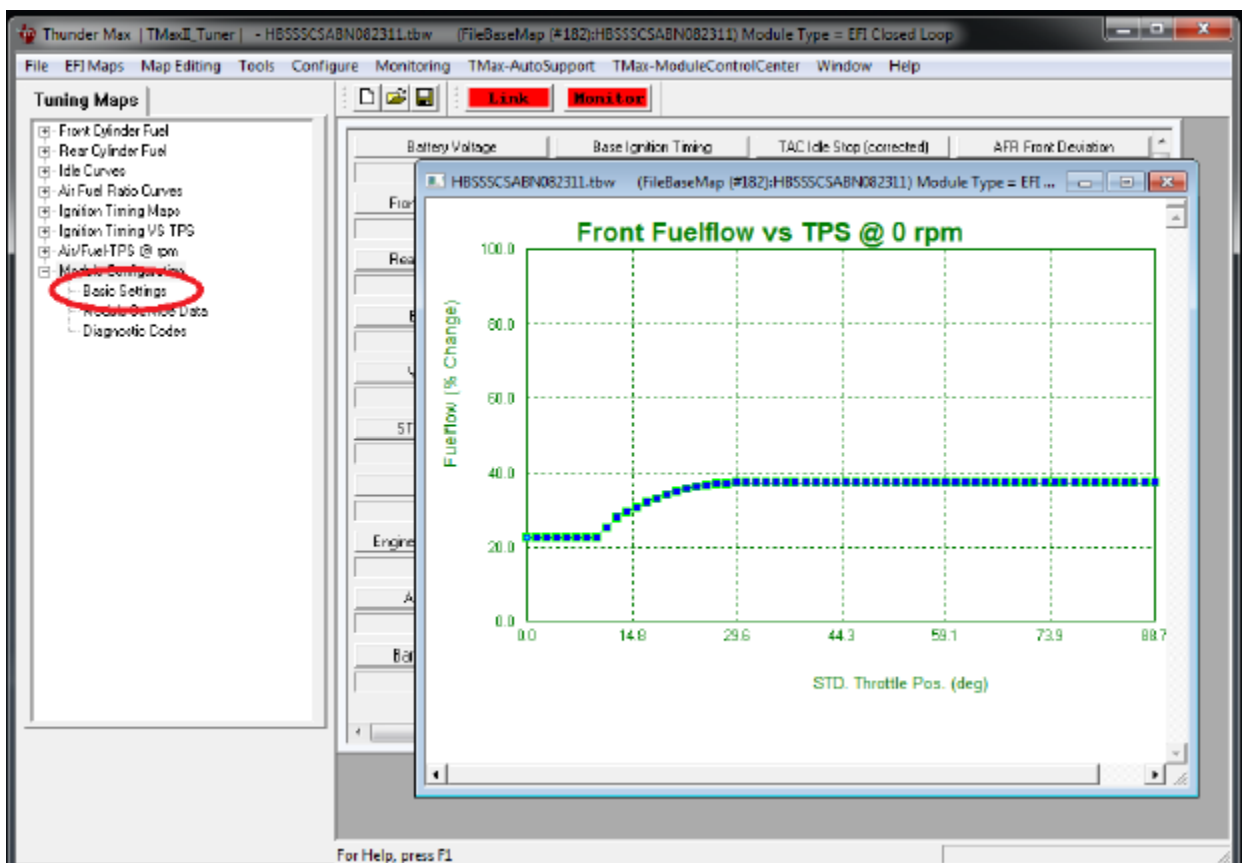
Thunder Max | TMaxII_Tuner | - HBSSSCSABN082311.tbw (FileBaseMap (#182):HBSSSCSABN082311) Module Type = EFI Closed Loop

File EFI Maps Map Editing Tools Configure Monitoring TMax-AutoSupport TMax-ModuleControlCenter Window Help

Tuning Maps

Link Monitor

Front Cylinder Fuel
Rear Cylinder Fuel
Idle Curves
Air Fuel Ratio Curves
Ignition Timing Maps
Ignition Timing VS TPS
Air/Fuel-TPS @ rpm
Module Configuration
Basic Settings
Module Service Data
Diagnostic Codes

Battery Voltage | Base Ignition Timing | TAC Idle Stop (corrected) | AFR Front Deviation

Fro
Rea
E
V
5T
Engine
A
Ba

HBSSSCSABN082311.tbw (FileBaseMap (#182):HBSSSCSABN082311) Module Type = EFI ...

Front Fuelflow vs TPS @ 0 rpm

Fuelflow (% Change)

100.0
80.0
60.0
40.0
20.0
0.0

0.0 14.8 29.6 44.3 59.1 73.9 88.7

STD. Throttle Pos. (deg)

For Help, press F1